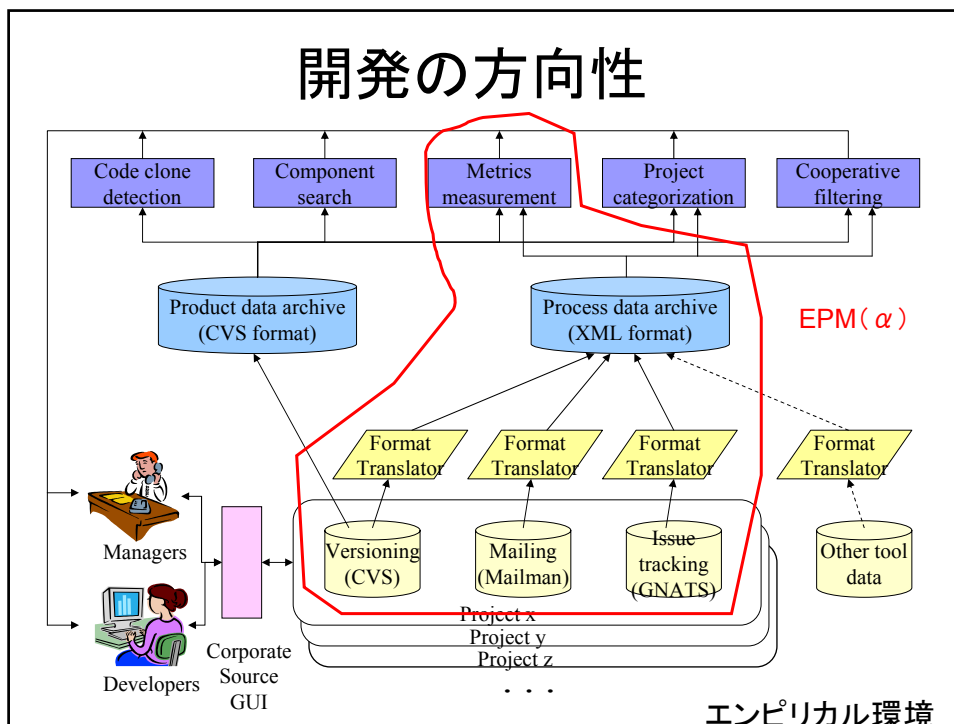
開発の方向性

Code clone detection

Component search

Metrics measurement

Project categorization

Cooperative filtering

Product data archive (CVS format)

Process data archive (XML format)

EPM（$\alpha$）

Format Translator

Format Translator

Format Translator

Format Translator

Managers

Developers

Corporate Source GUI

Versioning (CVS)

Mailing (Mailman)

Issue tracking (GNATS)

Other tool data

Project x

Project y

Project z

. . .

エンピリカル環境